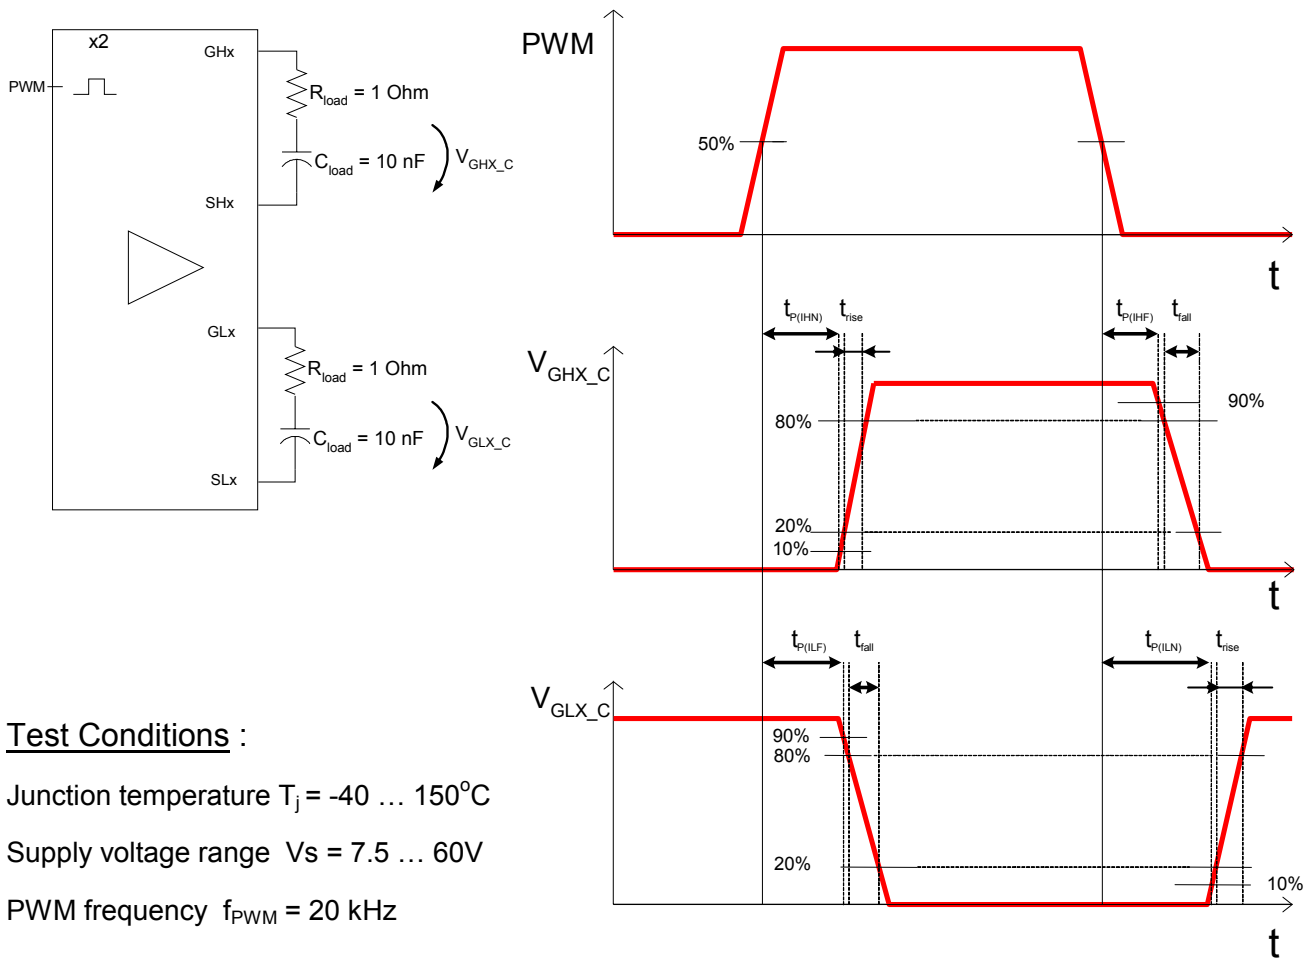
x2
PWM
GHx
$R_{load}$ = 1 Ohm
$C_{load}$ = 10 nF
$V_{GHX\_C}$
SHx
GLx
$R_{load}$ = 1 Ohm
$C_{load}$ = 10 nF
$V_{GLX\_C}$
SLx

PWM
50%
t

$t_{P(IHN)}$ $t_{rise}$ $t_{P(IHF)}$ $t_{fall}$
$V_{GHX\_C}$
90%
80%
20%
10%
t

$t_{P(ILF)}$ $t_{fall}$ $t_{P(ILN)}$ $t_{rise}$
$V_{GLX\_C}$
90%
80%
20%
10%
t

Test Conditions :

Junction temperature $T_j$ = -40 … 150$^o$C

Supply voltage range Vs = 7.5 … 60V

PWM frequency $f_{PWM}$ = 20 kHz